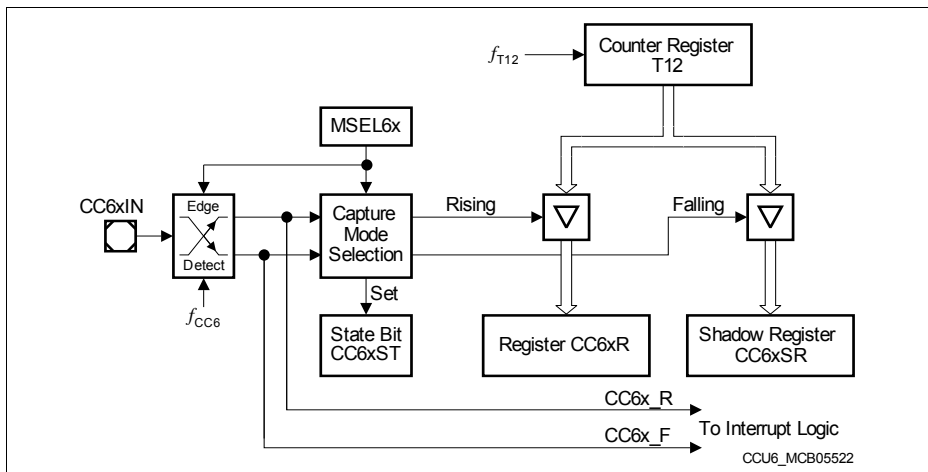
$f_{T12}$
Counter Register T12
MSEL6x
CC6xIN
Edge
Detect
$f_{CC6}$
Capture Mode Selection
Rising
Falling
Set
State Bit CC6xST
Register CC6xR
Shadow Register CC6xSR
CC6x_R
CC6x_F
To Interrupt Logic
CCU6_MCB05522